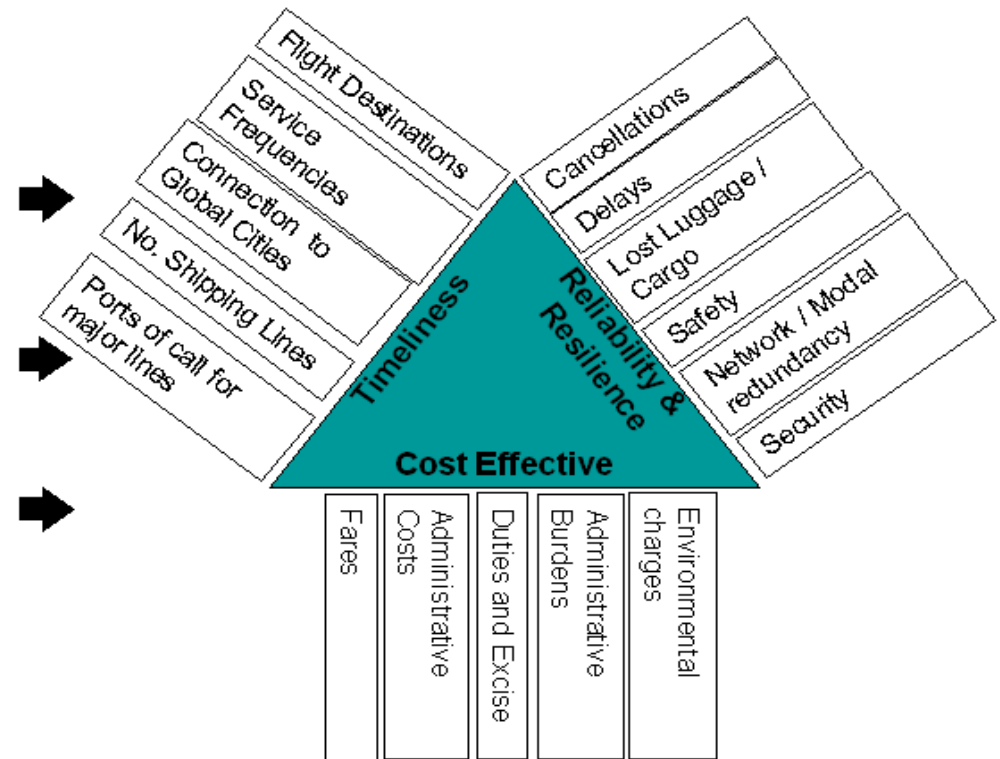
Flight Destinations

Service Frequencies

Connection to Global Cities

No. Shipping Lines

Ports of call for major lines

Timeliness

Reliability & Resilience

Cancellations

Delays

Lost Luggage / Cargo

Safety

Network / Modal redundancy

Security

Cost Effective

Fares

Administrative Costs

Duties and Excise

Administrative Burdens

Environmental charges